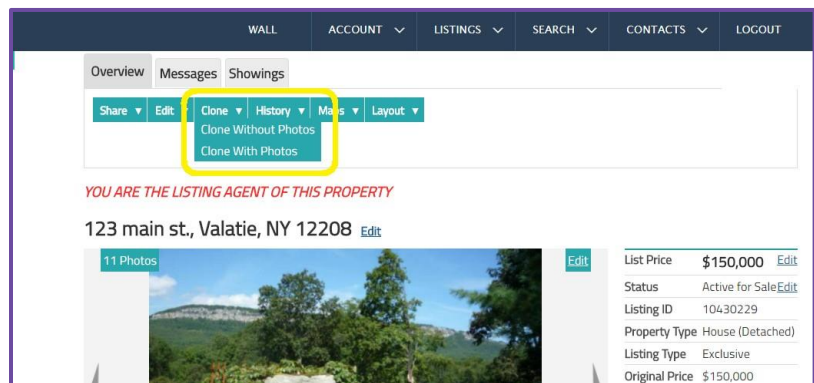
WALL ACCOUNT ∨ LISTINGS ∨ SEARCH ∨ CONTACTS ∨ LOGOUT

Overview Messages Showings

Share ▾ Edit ▾ Clone ▾ History ▾ Maps ▾ Layout ▾

Clone Without Photos
Clone With Photos

YOU ARE THE LISTING AGENT OF THIS PROPERTY

123 main st., Valatie, NY 12208 Edit

11 Photos

Edit

| | | |
|---|---|---|
| List Price | $150,000 | Edit |
| Status | Active for Sale | Edit |
| Listing ID | 10430229 | |
| Property Type | House (Detached) | |
| Listing Type | Exclusive | |
| Original Price | $150,000 | |